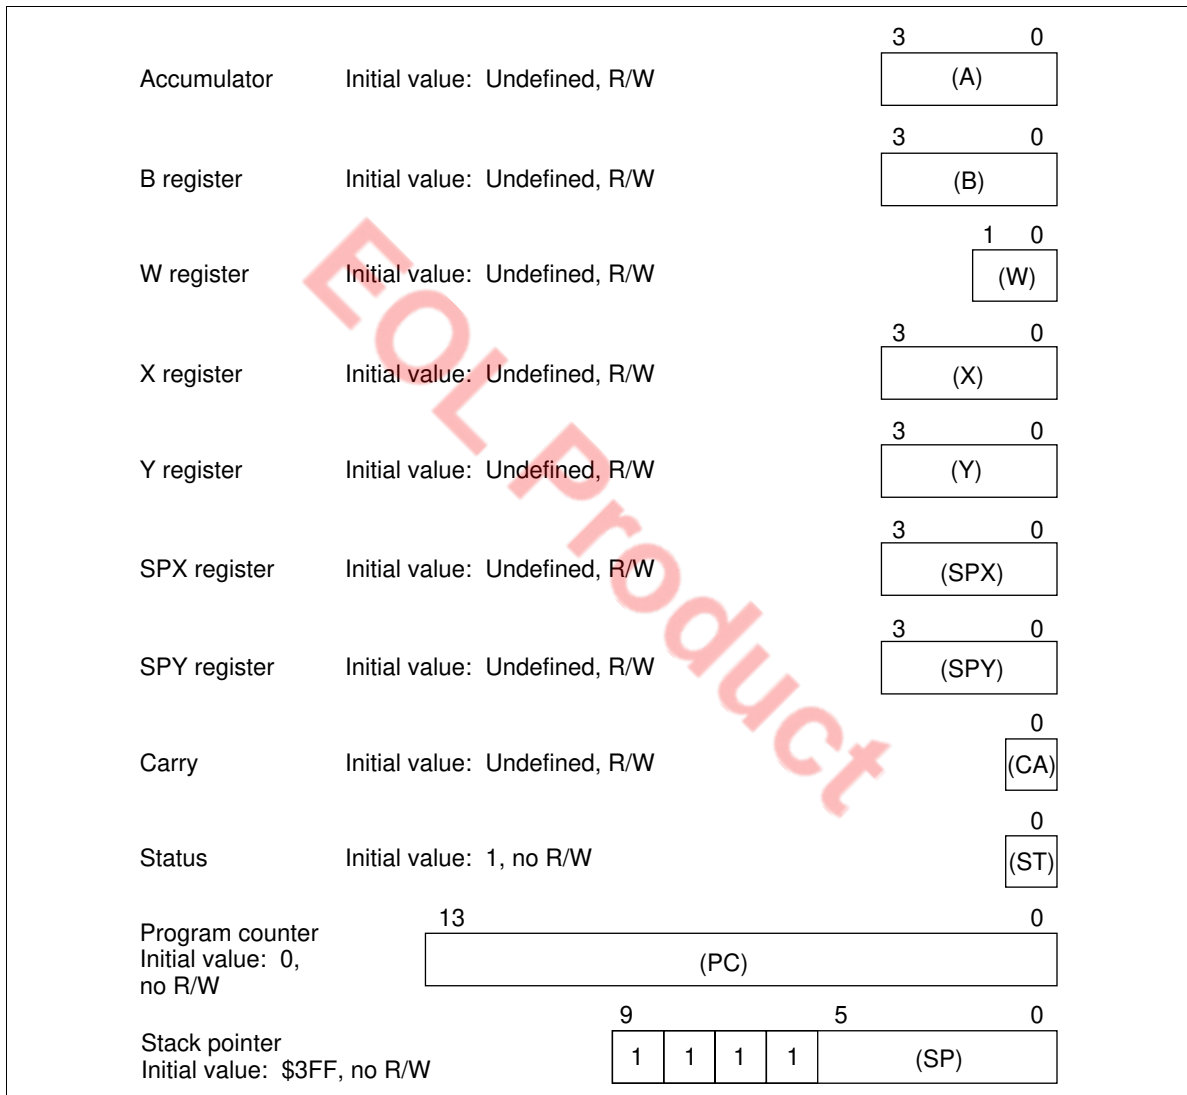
Accumulator Initial value: Undefined, R/W
3 0
(A)

B register Initial value: Undefined, R/W
3 0
(B)

W register Initial value: Undefined, R/W
1 0
(W)

X register Initial value: Undefined, R/W
3 0
(X)

Y register Initial value: Undefined, R/W
3 0
(Y)

SPX register Initial value: Undefined, R/W
3 0
(SPX)

SPY register Initial value: Undefined, R/W
3 0
(SPY)

Carry Initial value: Undefined, R/W
0
(CA)

Status Initial value: 1, no R/W
0
(ST)

Program counter
Initial value: 0,
no R/W
13 0
(PC)

Stack pointer
Initial value: $3FF, no R/W
9 5 0
| 1 | 1 | 1 | 1 | (SP) |

EOL Product